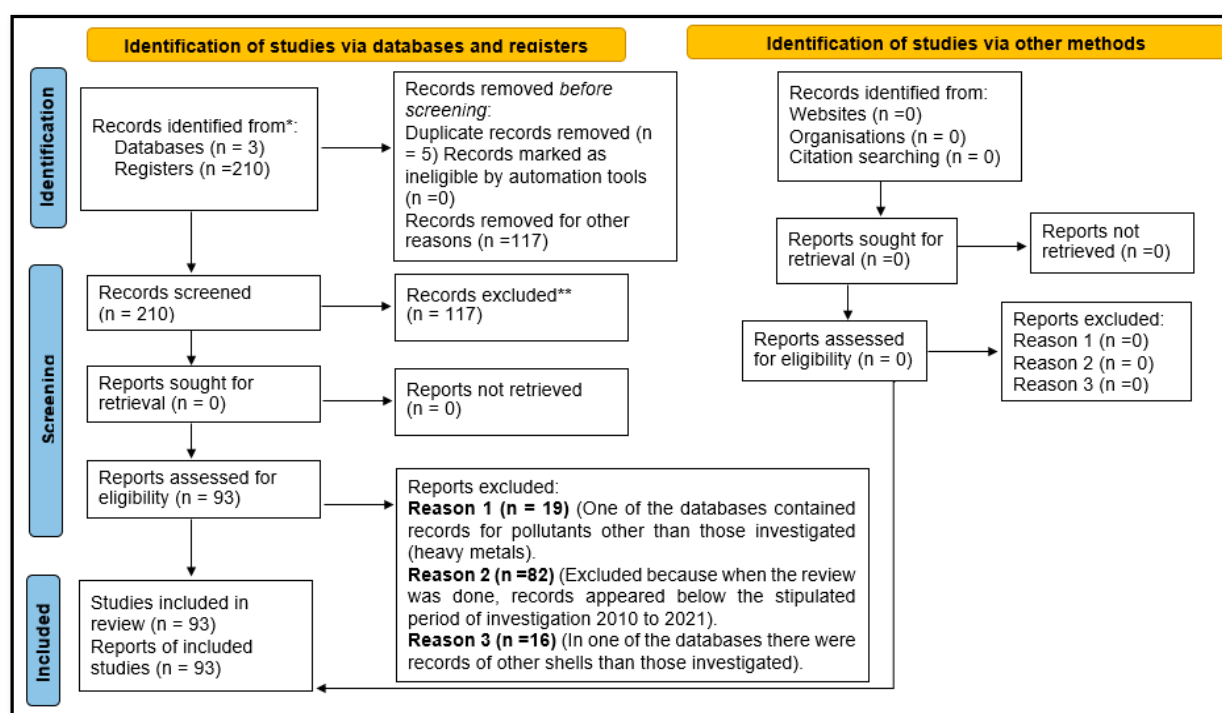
Identification of studies via databases and registers

Identification of studies via other methods

Identification

Records identified from*:
Databases (n = 3)
Registers (n =210)

Records removed *before screening*:
Duplicate records removed (n = 5) Records marked as ineligible by automation tools (n =0)
Records removed for other reasons (n =117)

Records identified from:
Websites (n =0)
Organisations (n = 0)
Citation searching (n = 0)

Screening

Records screened
(n = 210)

Records excluded**
(n = 117)

Reports sought for retrieval (n = 0)

Reports not retrieved
(n = 0)

Reports assessed for eligibility (n = 93)

Reports excluded:
**Reason 1 (n = 19)** (One of the databases contained records for pollutants other than those investigated (heavy metals).
**Reason 2 (n =82)** (Excluded because when the review was done, records appeared below the stipulated period of investigation 2010 to 2021).
**Reason 3 (n =16)** (In one of the databases there were records of other shells than those investigated).

Reports sought for retrieval (n =0)

Reports not retrieved (n =0)

Reports assessed for eligibility (n = 0)

Reports excluded:
Reason 1 (n =0)
Reason 2 (n = 0)
Reason 3 (n =0)

Included

Studies included in review (n = 93)
Reports of included studies (n = 93)